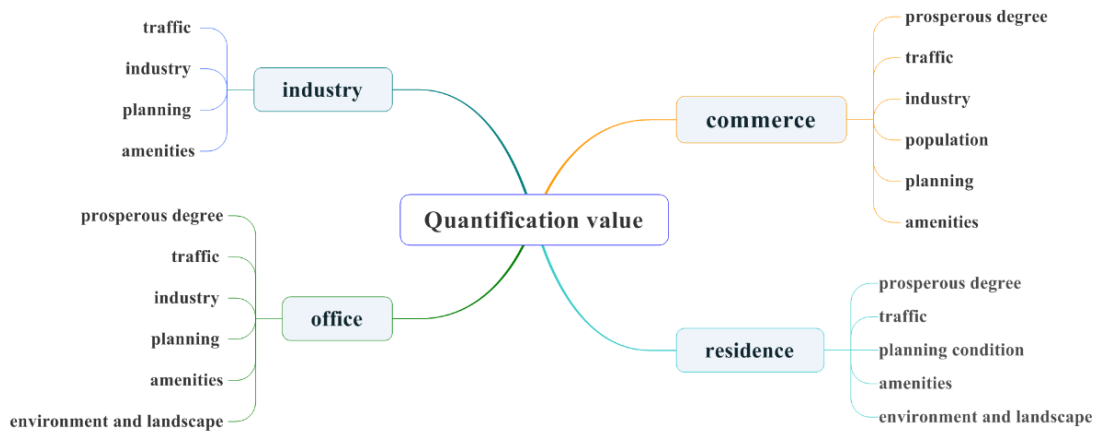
Quantification value

industry
traffic
industry
planning
amenities

commerce
prosperous degree
traffic
industry
population
planning
amenities

office
prosperous degree
traffic
industry
planning
amenities
environment and landscape

residence
prosperous degree
traffic
planning condition
amenities
environment and landscape